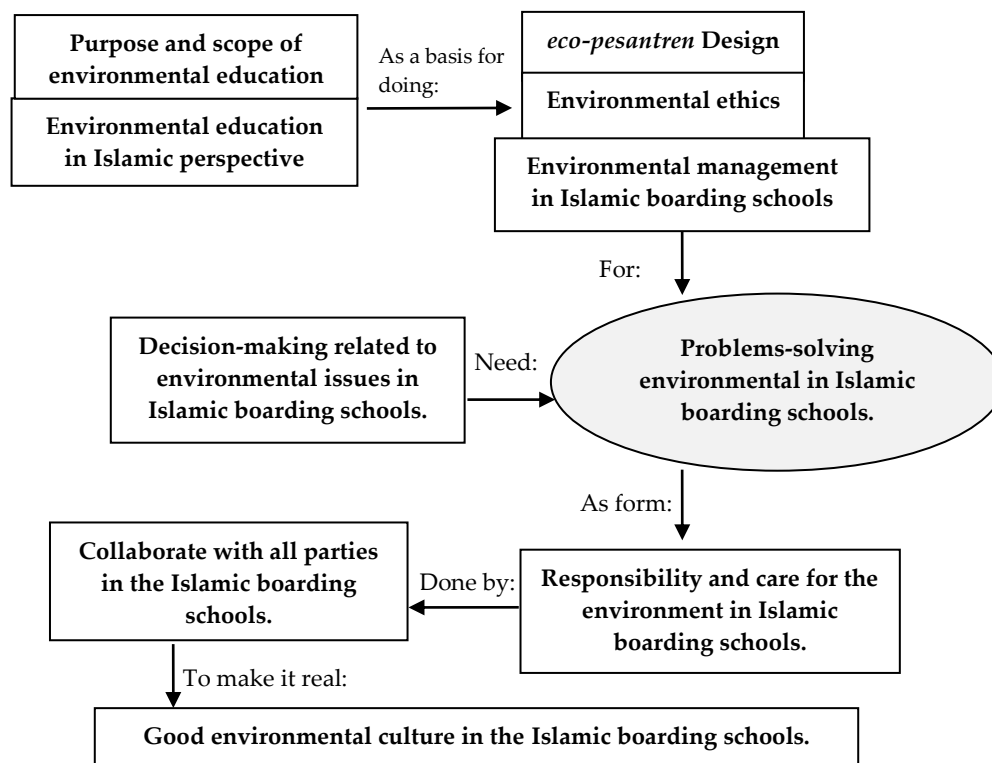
Purpose and scope of environmental education

Environmental education in Islamic perspective

As a basis for doing:

eco-pesantren Design

Environmental ethics

Environmental management in Islamic boarding schools

For:

Decision-making related to environmental issues in Islamic boarding schools.

Need:

Problems-solving environmental in Islamic boarding schools.

As form:

Collaborate with all parties in the Islamic boarding schools.

Done by:

Responsibility and care for the environment in Islamic boarding schools.

To make it real:

Good environmental culture in the Islamic boarding schools.